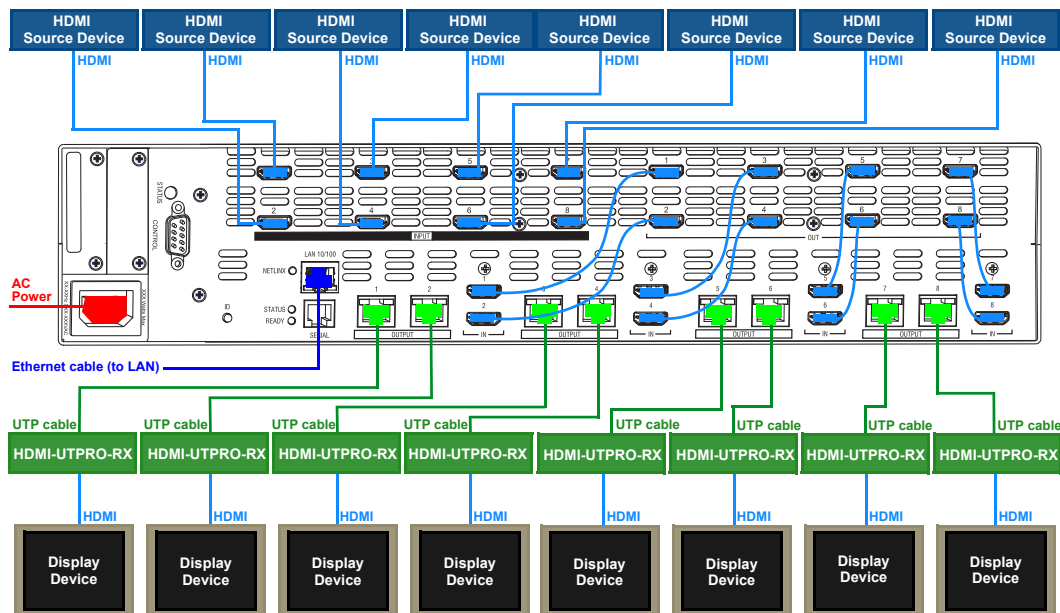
HDMI Source Device
HDMI Source Device
HDMI Source Device
HDMI Source Device
HDMI Source Device
HDMI Source Device
HDMI Source Device
HDMI Source Device

HDMI HDMI HDMI HDMI HDMI HDMI HDMI HDMI

STATUS
CONTROL
INPUT
OUT
LAN 10/100
NETLINX
STATUS
READY
SERIAL
ID
OUTPUT
IN
OUTPUT
IN
OUTPUT
IN
OUTPUT
IN

AC Power

Ethernet cable (to LAN)

UTP cable UTP cable UTP cable UTP cable UTP cable UTP cable UTP cable UTP cable

HDMI-UTPRO-RX HDMI-UTPRO-RX HDMI-UTPRO-RX HDMI-UTPRO-RX HDMI-UTPRO-RX HDMI-UTPRO-RX HDMI-UTPRO-RX HDMI-UTPRO-RX

HDMI HDMI HDMI HDMI HDMI HDMI HDMI HDMI

Display Device
Display Device
Display Device
Display Device
Display Device
Display Device
Display Device
Display Device